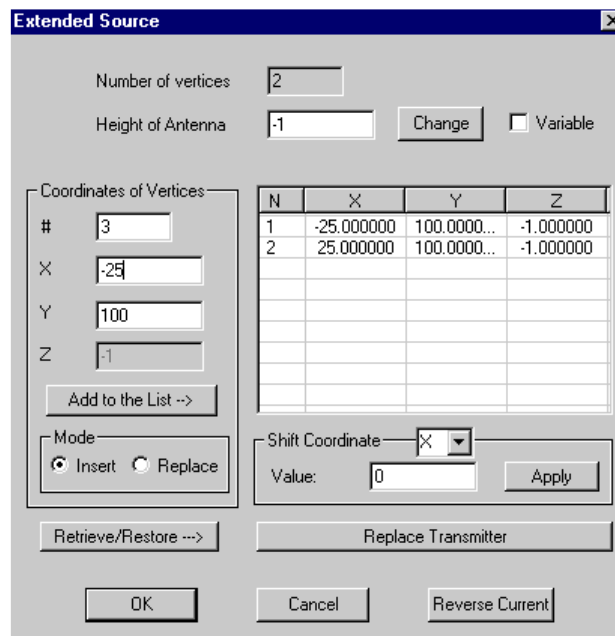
Extended Source

Number of vertices 2

Height of Antenna -1 Change Variable

Coordinates of Vertices

# 3

X -25

Y 100

Z -1

Add to the List -->

Mode

Insert Replace

| N | X | Y | Z |
|---|---|---|---|
| 1 | -25.000000 | 100.0000... | -1.000000 |
| 2 | 25.000000 | 100.0000... | -1.000000 |

Shift Coordinate X

Value: 0 Apply

Retrieve/Restore --->

Replace Transmitter

OK Cancel Reverse Current